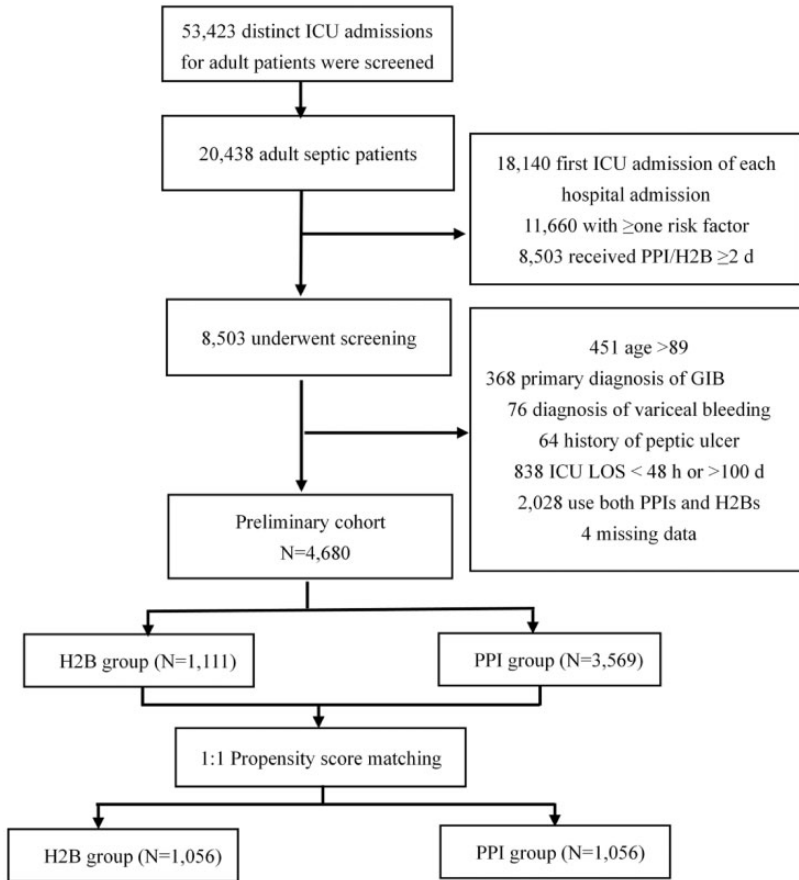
53,423 distinct ICU admissions for adult patients were screened

20,438 adult septic patients

18,140 first ICU admission of each hospital admission
11,660 with ≥one risk factor
8,503 received PPI/H2B ≥2 d

8,503 underwent screening

451 age >89
368 primary diagnosis of GIB
76 diagnosis of variceal bleeding
64 history of peptic ulcer
838 ICU LOS < 48 h or >100 d
2,028 use both PPIs and H2Bs
4 missing data

Preliminary cohort
N=4,680

H2B group (N=1,111)

PPI group (N=3,569)

1:1 Propensity score matching

H2B group (N=1,056)

PPI group (N=1,056)